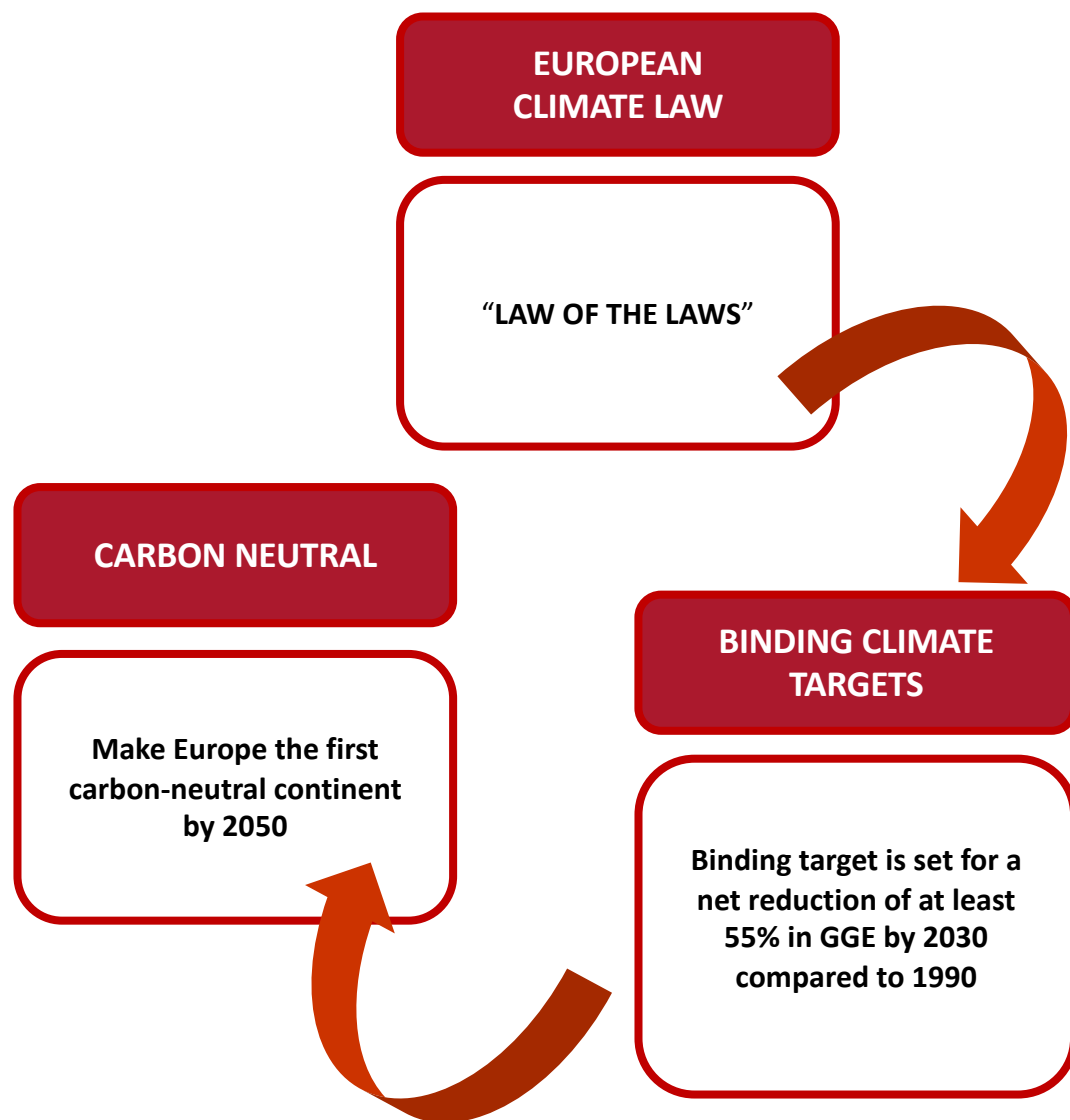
EUROPEAN CLIMATE LAW

“LAW OF THE LAWS”

BINDING CLIMATE TARGETS

Binding target is set for a net reduction of at least 55% in GGE by 2030 compared to 1990

CARBON NEUTRAL

Make Europe the first carbon-neutral continent by 2050